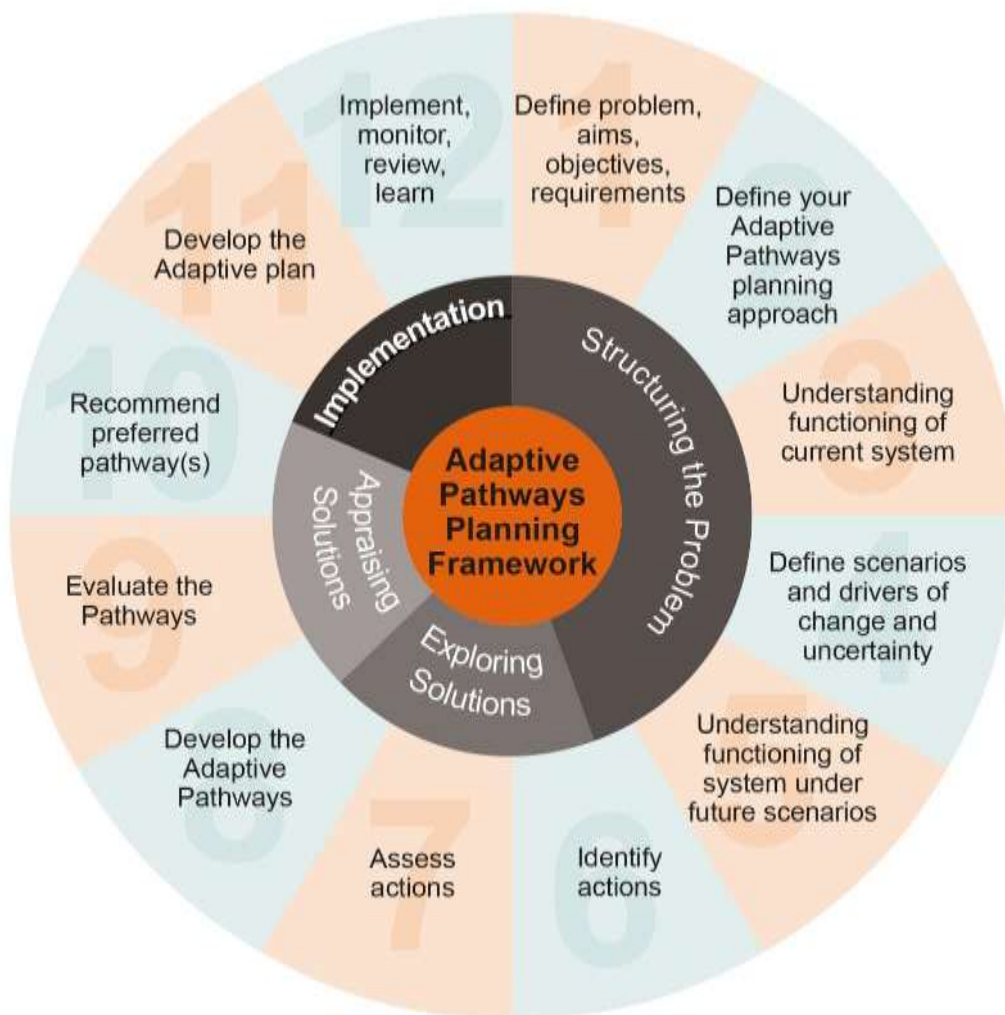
Adaptive Pathways Planning Framework

Structuring the Problem

Exploring Solutions

Appraising Solutions

Implementation

1
Define problem, aims, objectives, requirements

2
Define your Adaptive Pathways planning approach

3
Understanding functioning of current system

4
Define scenarios and drivers of change and uncertainty

5
Understanding functioning of system under future scenarios

6
Identify actions

7
Assess actions

8
Develop the Adaptive Pathways

9
Evaluate the Pathways

10
Recommend preferred pathway(s)

11
Develop the Adaptive plan

12
Implement, monitor, review, learn